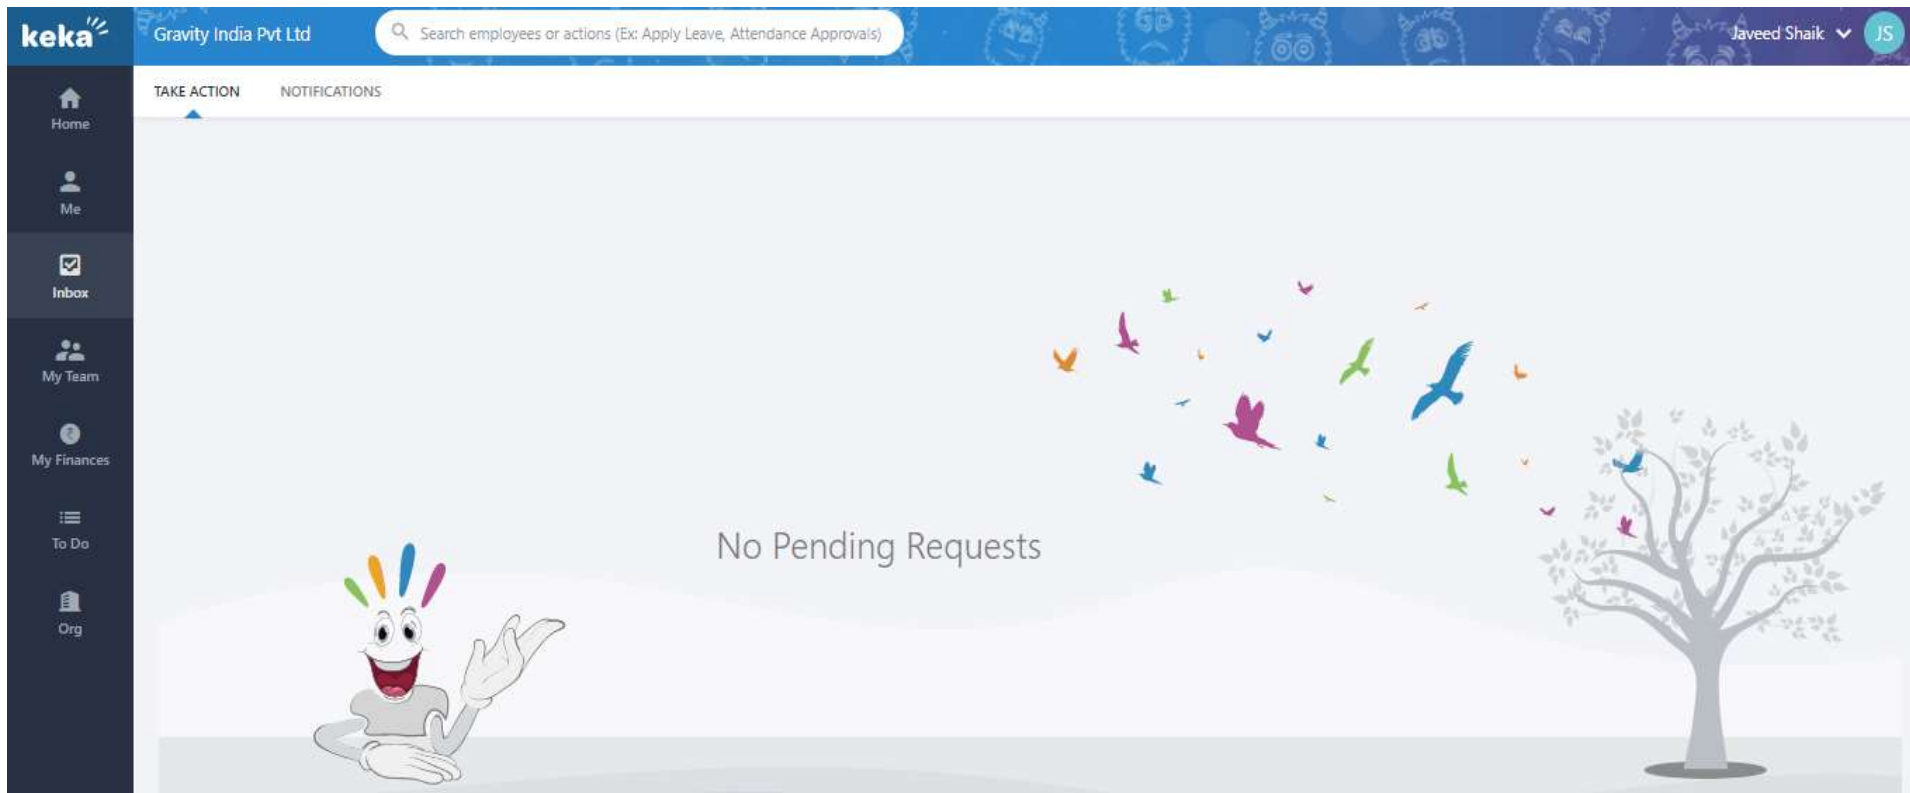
keka

Gravity India Pvt Ltd

Search employees or actions (Ex: Apply Leave, Attendance Approvals)

Javeed Shaik

JS

Home

Me

Inbox

My Team

My Finances

To Do

Org

TAKE ACTION

NOTIFICATIONS

No Pending Requests